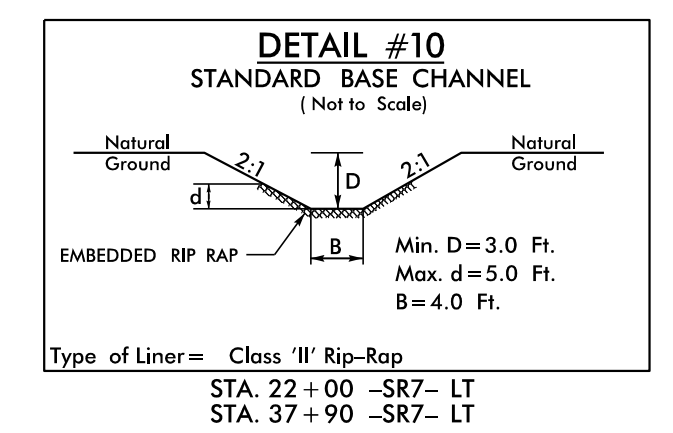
DETAIL #10
STANDARD BASE CHANNEL
( Not to Scale)

Natural Ground

Natural Ground

2:1

2:1

D

d

B

EMBEDDED RIP RAP

Min. D = 3.0 Ft.
Max. d = 5.0 Ft.
B = 4.0 Ft.

Type of Liner = Class 'II' Rip–Rap

STA. 22 + 00 –SR7– LT
STA. 37 + 90 –SR7– LT